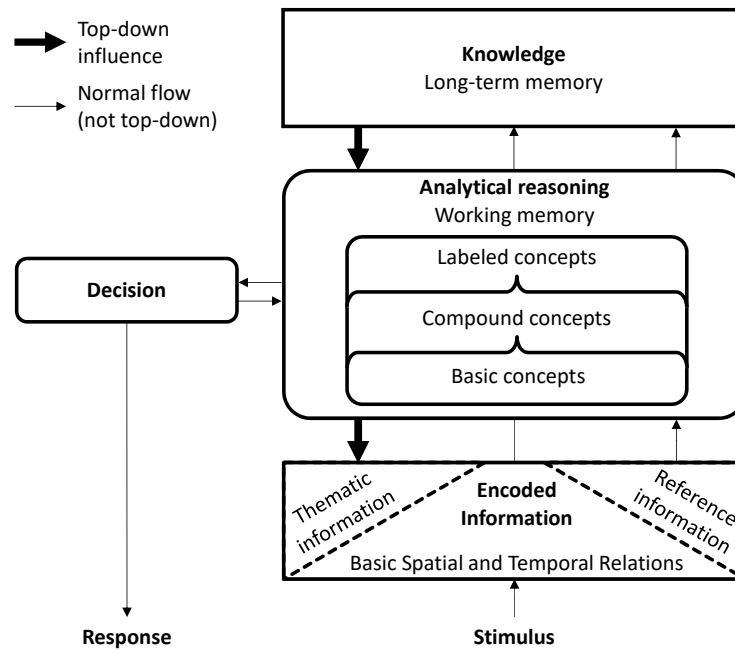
Top-down influence

Normal flow (not top-down)

**Knowledge**
Long-term memory

**Analytical reasoning**
Working memory

Labeled concepts

Compound concepts

Basic concepts

**Decision**

Thematic information

**Encoded Information**

Reference information

Basic Spatial and Temporal Relations

**Response**

**Stimulus**